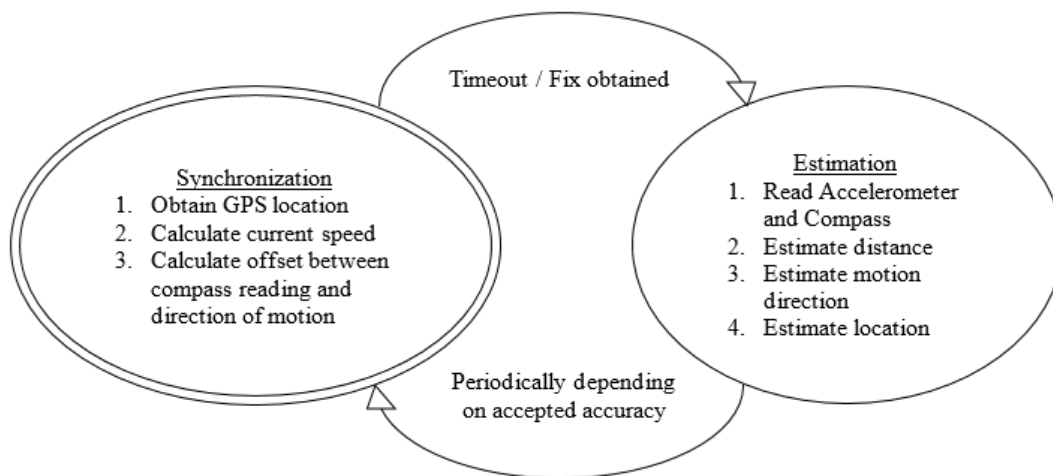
Timeout / Fix obtained

Synchronization
1. Obtain GPS location
2. Calculate current speed
3. Calculate offset between compass reading and direction of motion

Estimation
1. Read Accelerometer and Compass
2. Estimate distance
3. Estimate motion direction
4. Estimate location

Periodically depending on accepted accuracy